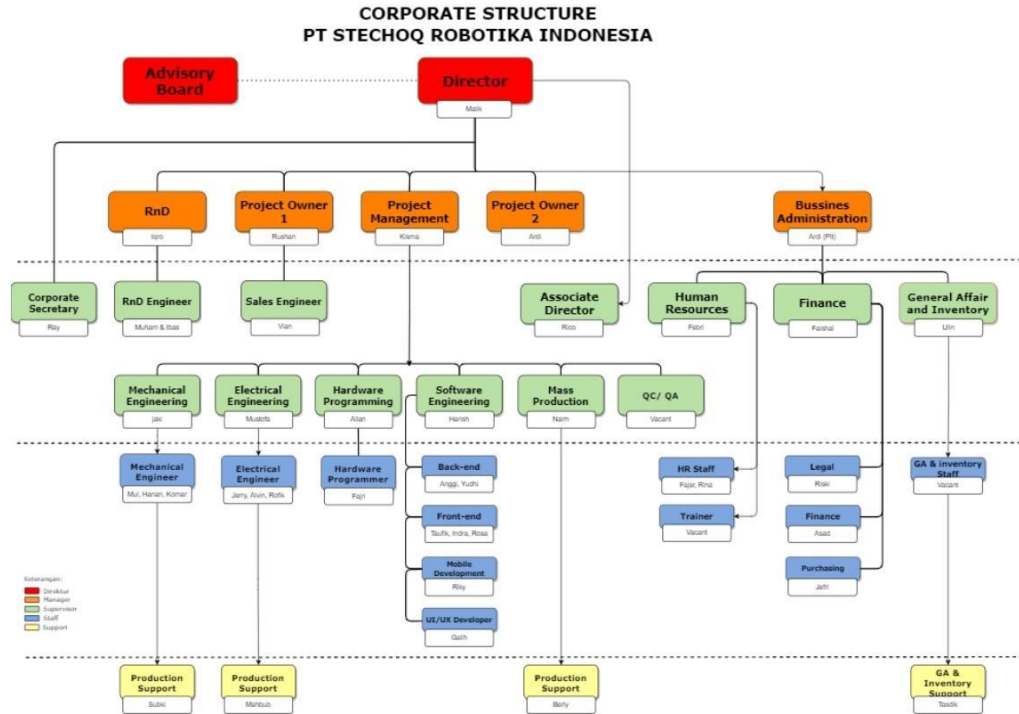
CORPORATE STRUCTURE
PT STECHOQ ROBOTIKA INDONESIA

Advisory Board

Director
Malik

RnD
Iqro

Project Owner 1
Rushan

Project Management
Kisma

Project Owner 2
Ardi

Bussines Administration
Ardi (Plt)

Corporate Secretary
Ray

RnD Engineer
Muham & Ibas

Sales Engineer
Vian

Associate Director
Rico

Human Resources
Fetri

Finance
Faishal

General Affair and Inventory
Ulin

Mechanical Engineering
Jaki

Electrical Engineering
Mustofa

Hardware Programming
Alian

Software Engineering
Harish

Mass Production
Naim

QC/ QA
Vacant

Mechanical Engineer
Mui, Hanan, Komar

Electrical Engineer
Jerry, Alvin, Rofk

Hardware Programmer
Fajri

Back-end
Anggi, Yudhi

Front-end
Taufik, Indra, Rosa

Mobile Development
Rizky

UI/UX Developer
Galih

HR Staff
Fajar, Rina

Trainer
Vacant

Legal
Riski

Finance
Asad

Purchasing
Jefri

GA & inventory Staff
Vacant

Keterangan:
Direktur
Manager
Supervisor
Staff
Support

Production Support
Subki

Production Support
Mahbub

Production Support
Berly

GA & Inventory Support
Taadik